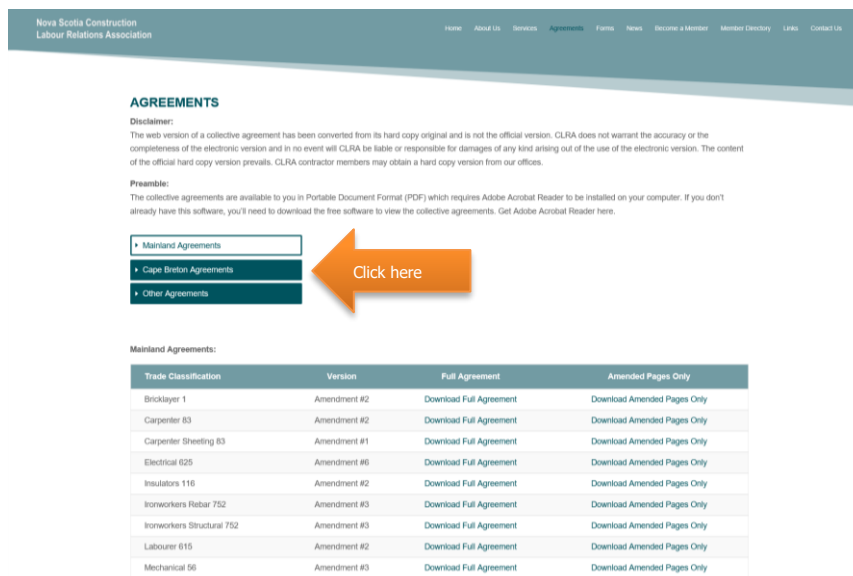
Nova Scotia Construction
Labour Relations Association

Home About Us Services Agreements Forms News Become a Member Member Directory Links Contact Us

AGREEMENTS

Disclaimer:
The web version of a collective agreement has been converted from its hard copy original and is not the official version. CLRA does not warrant the accuracy or the completeness of the electronic version and in no event will CLRA be liable or responsible for damages of any kind arising out of the use of the electronic version. The content of the official hard copy version prevails. CLRA contractor members may obtain a hard copy version from our offices.

Preamble:
The collective agreements are available to you in Portable Document Format (PDF) which requires Adobe Acrobat Reader to be installed on your computer. If you don't already have this software, you'll need to download the free software to view the collective agreements. Get Adobe Acrobat Reader here.

Mainland Agreements
Cape Breton Agreements
Other Agreements

Click here

Mainland Agreements:

| Trade Classification | Version | Full Agreement | Amended Pages Only |
|---|---|---|---|
| Bricklayer 1 | Amendment #2 | Download Full Agreement | Download Amended Pages Only |
| Carpenter 83 | Amendment #2 | Download Full Agreement | Download Amended Pages Only |
| Carpenter Sheeting 83 | Amendment #1 | Download Full Agreement | Download Amended Pages Only |
| Electrical 625 | Amendment #6 | Download Full Agreement | Download Amended Pages Only |
| Insulators 116 | Amendment #2 | Download Full Agreement | Download Amended Pages Only |
| Ironworkers Rebar 752 | Amendment #3 | Download Full Agreement | Download Amended Pages Only |
| Ironworkers Structural 752 | Amendment #3 | Download Full Agreement | Download Amended Pages Only |
| Labourer 615 | Amendment #2 | Download Full Agreement | Download Amended Pages Only |
| Mechanical 56 | Amendment #3 | Download Full Agreement | Download Amended Pages Only |